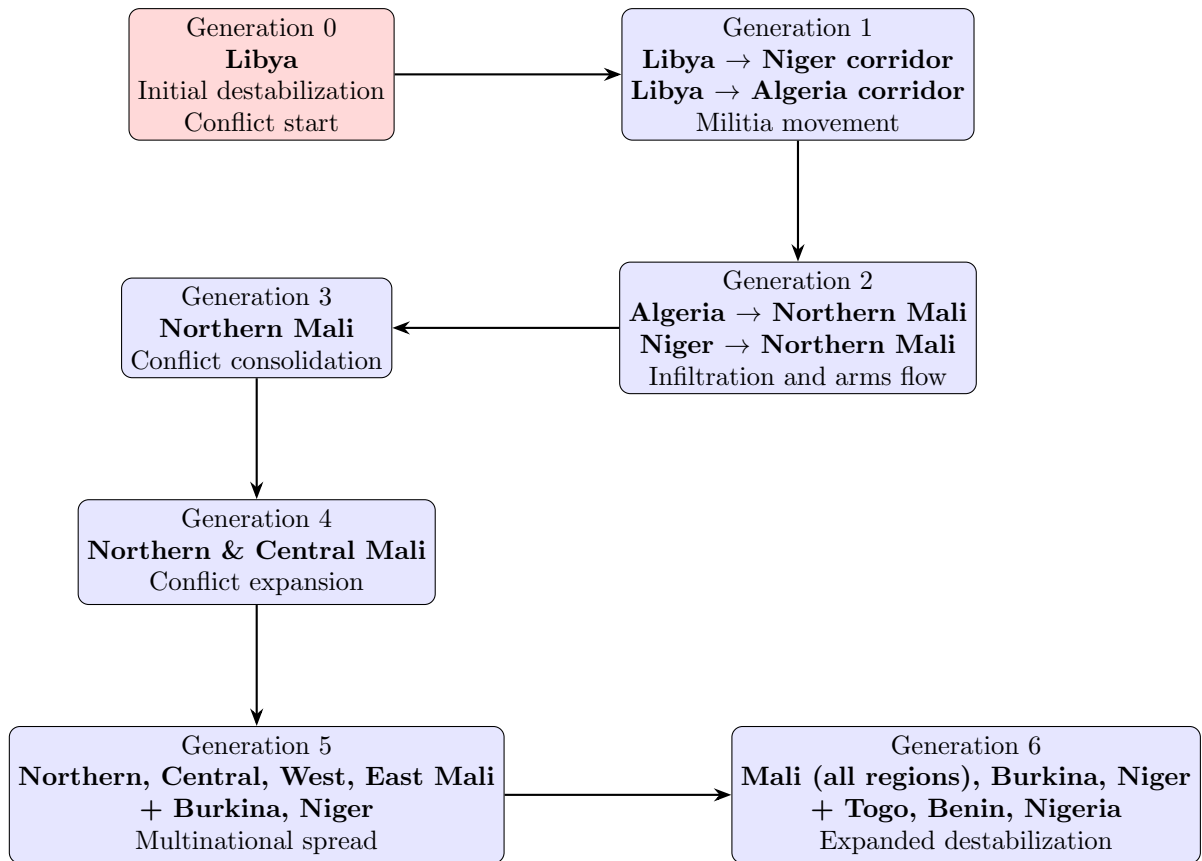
Generation 0
**Libya**
Initial destabilization
Conflict start

Generation 1
**Libya $\rightarrow$ Niger corridor**
**Libya $\rightarrow$ Algeria corridor**
Militia movement

Generation 2
**Algeria $\rightarrow$ Northern Mali**
**Niger $\rightarrow$ Northern Mali**
Infiltration and arms flow

Generation 3
**Northern Mali**
Conflict consolidation

Generation 4
**Northern & Central Mali**
Conflict expansion

Generation 5
**Northern, Central, West, East Mali**
**+ Burkina, Niger**
Multinational spread

Generation 6
**Mali (all regions), Burkina, Niger**
**+ Togo, Benin, Nigeria**
Expanded destabilization